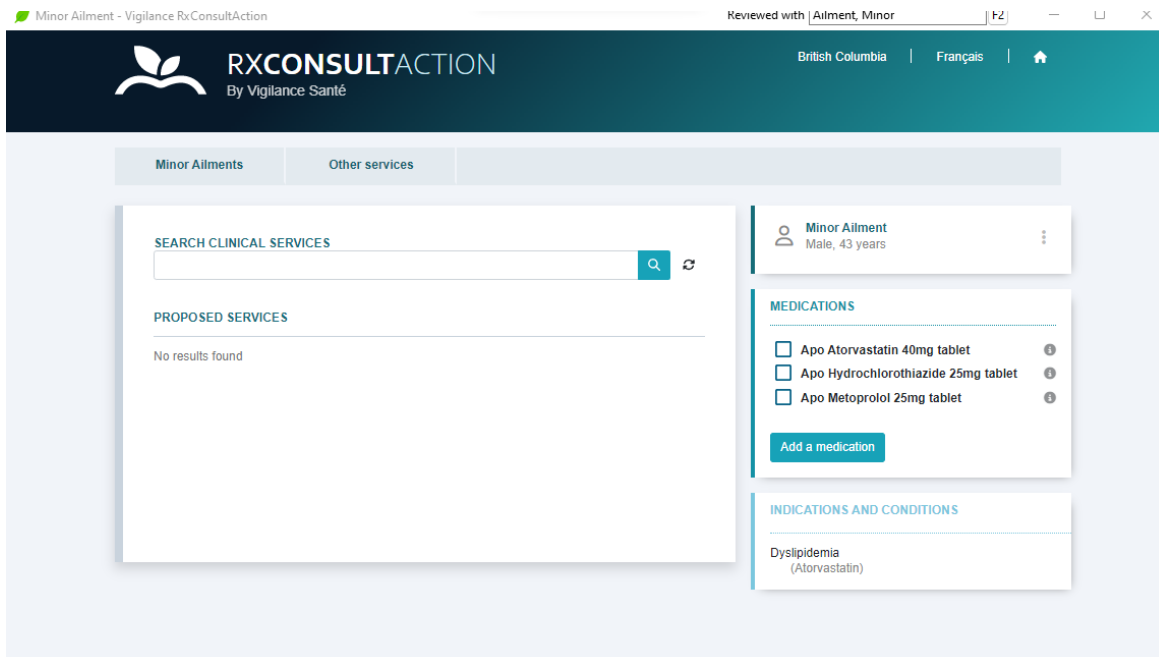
Minor Ailment - Vigilance RxConsultAction

Reviewed with Ailment, Minor F2

RXCONSULTACTION
By Vigilance Santé

British Columbia | Français |

Minor Ailments | Other services

SEARCH CLINICAL SERVICES

PROPOSED SERVICES

No results found

Minor Ailment
Male, 43 years

MEDICATIONS

Apo Atorvastatin 40mg tablet
Apo Hydrochlorothiazide 25mg tablet
Apo Metoprolol 25mg tablet

Add a medication

INDICATIONS AND CONDITIONS

Dyslipidemia
(Atorvastatin)